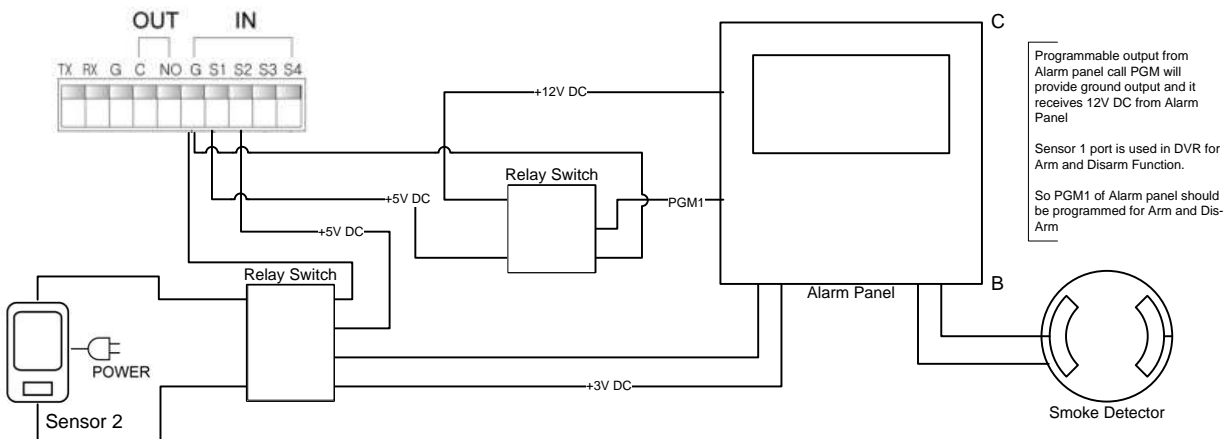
OUT IN

TX RX G C NO G S1 S2 S3 S4

+12V DC

C

Programmable output from Alarm panel call PGM will provide ground output and it receives 12V DC from Alarm Panel

Sensor 1 port is used in DVR for Arm and Disarm Function.

So PGM1 of Alarm panel should be programmed for Arm and Dis-Arm

Relay Switch

+5V DC

PGM1

+5V DC

Relay Switch

Alarm Panel

B

POWER

+3V DC

Sensor 2

Smoke Detector